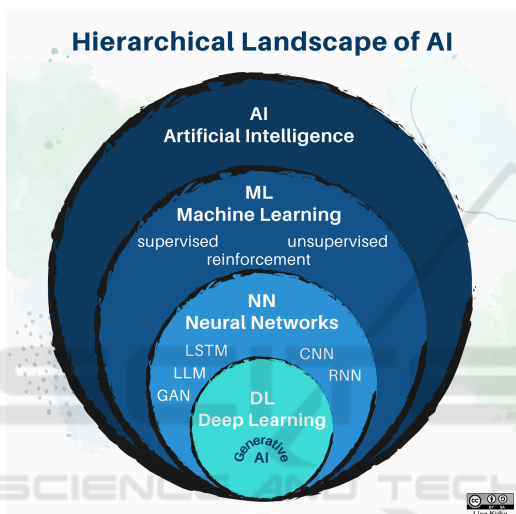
Hierarchical Landscape of AI

AI
Artificial Intelligence

ML
Machine Learning

supervised
unsupervised
reinforcement

NN
Neural Networks

LSTM
CNN
LLM
RNN
GAN

DL
Deep Learning

Generative AI

SCIENCE AND TECH

Lisa Kirke